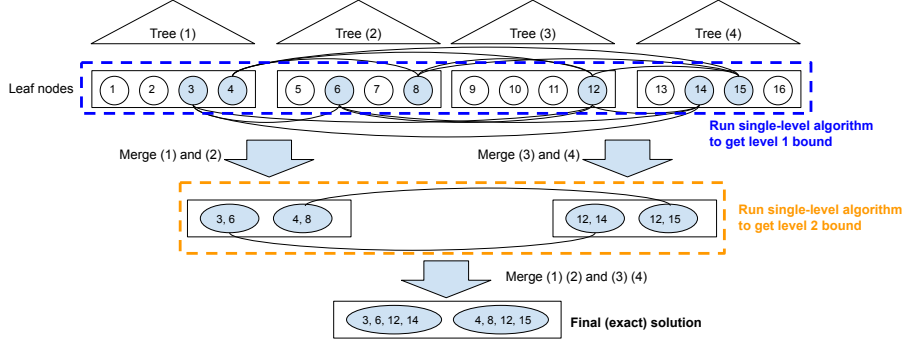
Tree (1)

Tree (2)

Tree (3)

Tree (4)

Leaf nodes

1 2 3 4

5 6 7 8

9 10 11 12

13 14 15 16

Run single-level algorithm to get level 1 bound

Merge (1) and (2)

Merge (3) and (4)

3, 6

4, 8

12, 14

12, 15

Run single-level algorithm to get level 2 bound

Merge (1) (2) and (3) (4)

3, 6, 12, 14

4, 8, 12, 15

Final (exact) solution